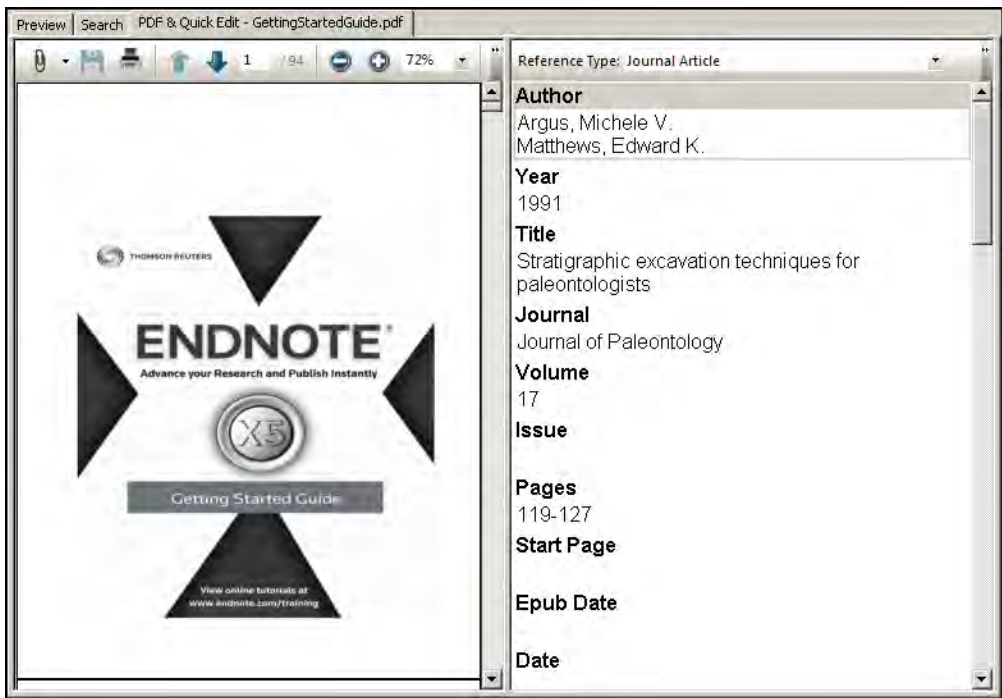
Preview | Search | PDF & Quick Edit - GettingStartedGuide.pdf

1 /94 72%

THOMSON REUTERS

ENDNOTE®

Advance your Research and Publish Instantly

X5

Getting Started Guide

View online tutorials at www.endnote.com/training

Reference Type: Journal Article

Author
Argus, Michele V.
Matthews, Edward K.

Year
1991

Title
Stratigraphic excavation techniques for paleontologists

Journal
Journal of Paleontology

Volume
17

Issue

Pages
119-127

Start Page

Epub Date

Date